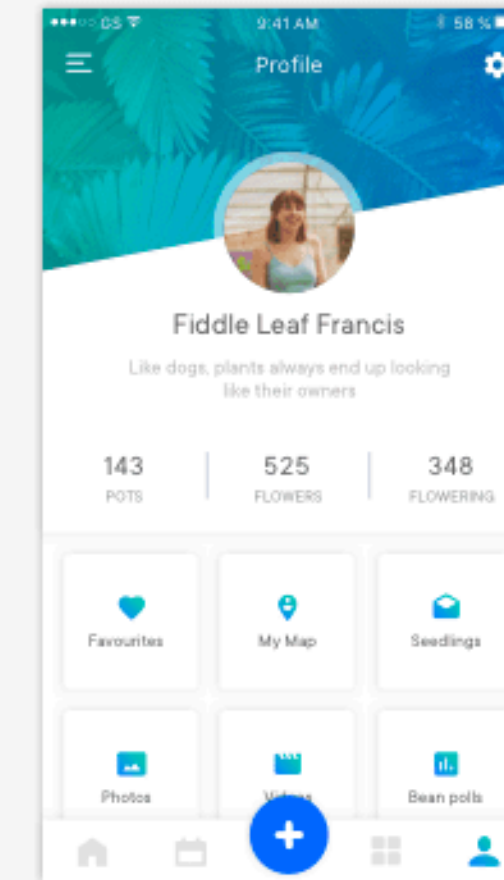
•••○○ GS 9:41 AM 58 %

Profile

Fiddle Leaf Francis

Like dogs, plants always end up looking like their owners

143
POTS

525
FLOWERS

348
FLOWERING

Favourites

My Map

Seedlings

Photos

Videos

Bean polls